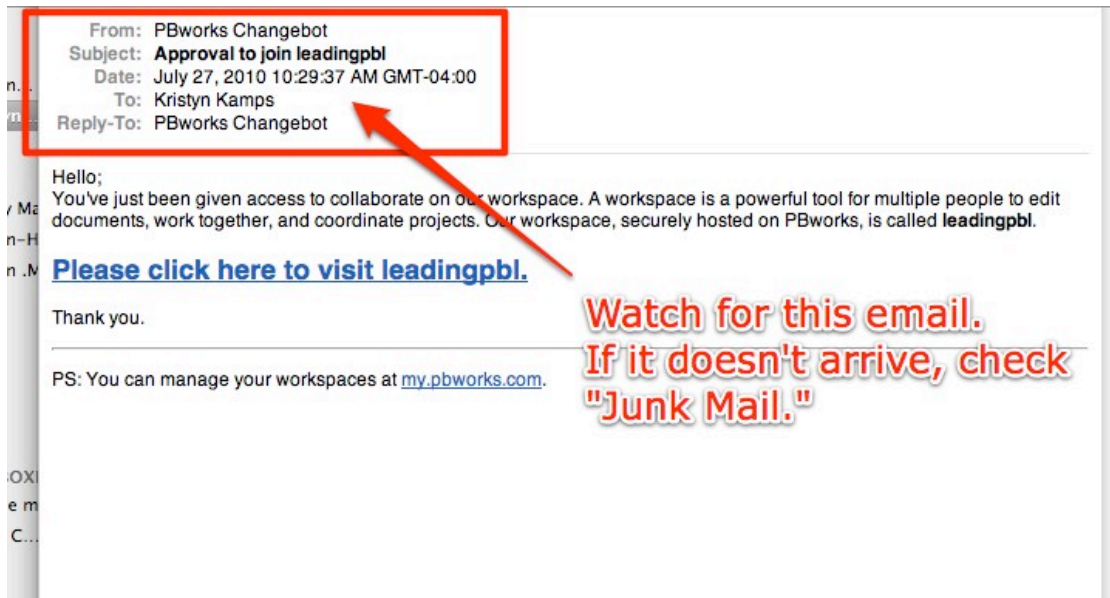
n...
y Ma
n-H
n .M
OXI
e m
C...

From: PBworks Changebot
Subject: Approval to join leadingpbl
Date: July 27, 2010 10:29:37 AM GMT-04:00
To: Kristyn Kamps
Reply-To: PBworks Changebot

Hello;
You've just been given access to collaborate on our workspace. A workspace is a powerful tool for multiple people to edit documents, work together, and coordinate projects. Our workspace, securely hosted on PBworks, is called **leadingpbl**.

Please click here to visit leadingpbl.

Thank you.

PS: You can manage your workspaces at my.pbworks.com.

Watch for this email.
If it doesn't arrive, check "Junk Mail."